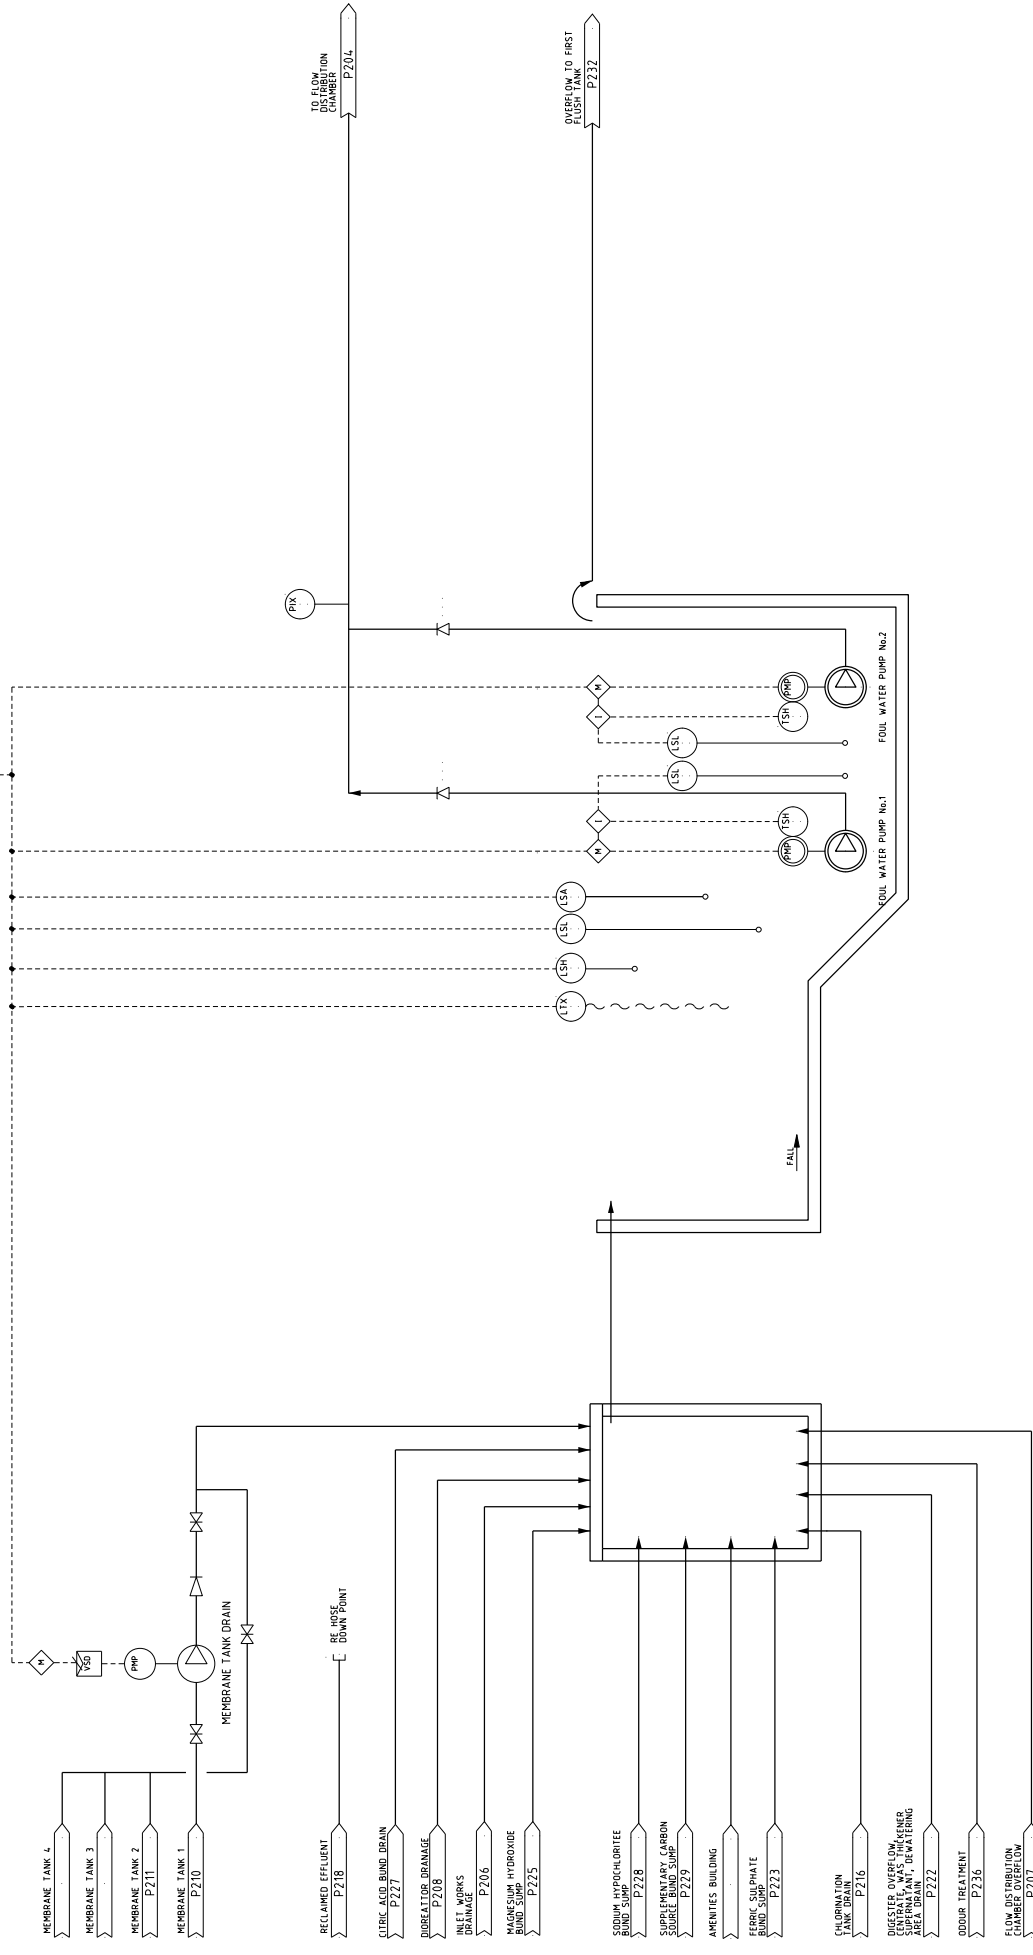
TO FLOW DISTRIBUTION CHAMBER
P204

OVERFLOW TO FIRST FLUSH TANK
P232

PIX

M
I
PMP
TSH
LSL
LSL
FOUL WATER PUMP No.2

I
M
TSH
PMP
FOUL WATER PUMP No.1

LSA
LSL
LSH
LTX

FALL

M
VSD
PMP
MEMBRANE TANK DRAIN

RE HOSE DOWN POINT

MEMBRANE TANK 4
MEMBRANE TANK 3
MEMBRANE TANK 2
P211
MEMBRANE TANK 1
P210

RECLAIMED EFFLUENT
P218

CITRIC ACID BUND DRAIN
P227
DIOREATOR DRANAGE
P208
INLET WORKS DRAINAGE
P206
MAGNESIUM HYDROXIDE BUND SUMP
P225

SODIUM HYPOCHLORITEE BUND SUMP
P228
SUPPLEMENTARY CARBON SOURCE BUND SUMP
P229
AMENITIES BUILDING
FERRIC SULPHATE BUND SUMP
P223

CHLORINATION TANK DRAIN
P216
DIGESTER OVERFLOW, CENTRATE, WAS THICKENER SUPERNATANT, DEWATERING AREA DRAIN
P222
ODOUR TREATMENT
P236
FLOW DISTRIBUTION CHAMBER OVERFLOW
P207